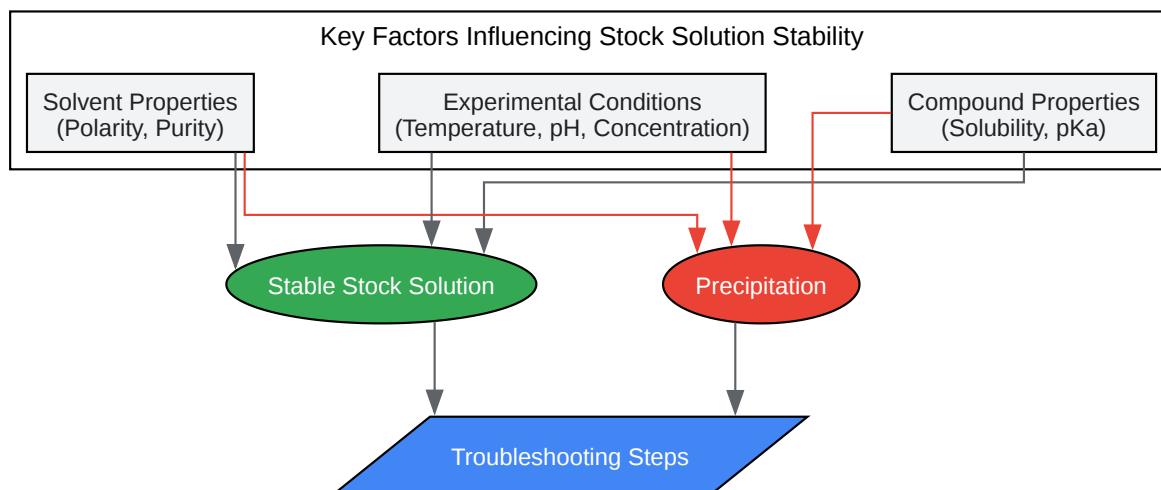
Key Factors Influencing Stock Solution Stability

Solvent Properties
(Polarity, Purity)

Experimental Conditions
(Temperature, pH, Concentration)

Compound Properties
(Solubility, pKa)

Stable Stock Solution

Precipitation

Troubleshooting Steps